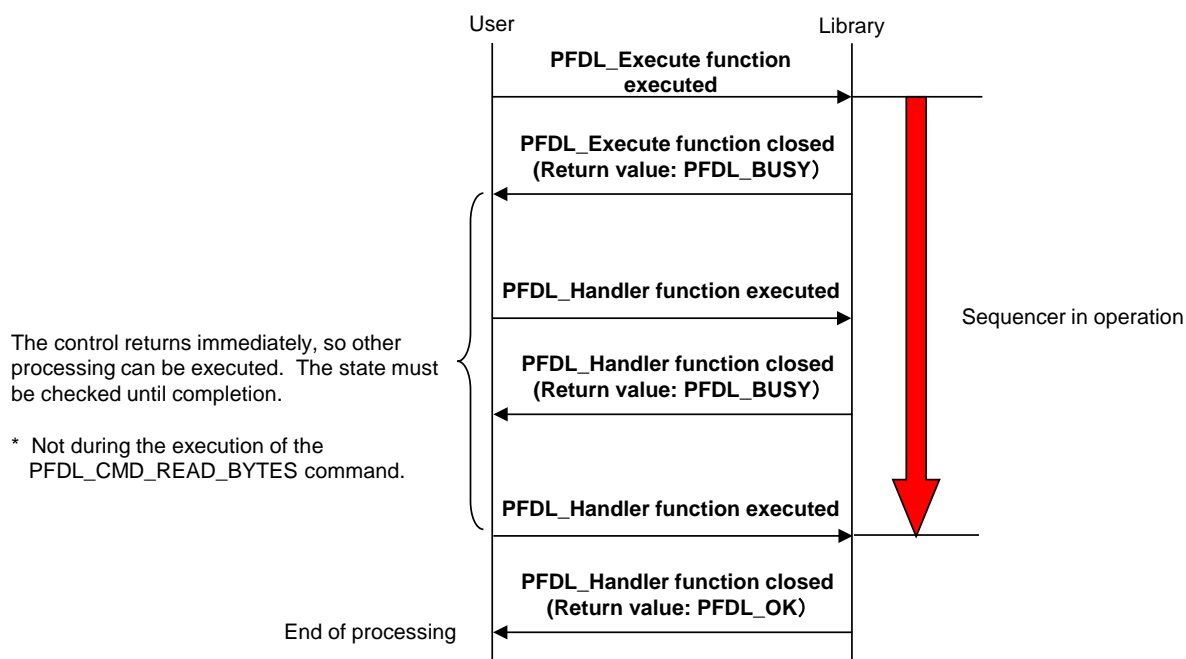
User

Library

PFDL_Execute function executed

PFDL_Execute function closed (Return value: PFDL_BUSY)

PFDL_Handler function executed

Sequencer in operation

The control returns immediately, so other processing can be executed. The state must be checked until completion.

* Not during the execution of the PFDL_CMD_READ_BYTES command.

PFDL_Handler function closed (Return value: PFDL_BUSY)

PFDL_Handler function executed

PFDL_Handler function closed (Return value: PFDL_OK)

End of processing